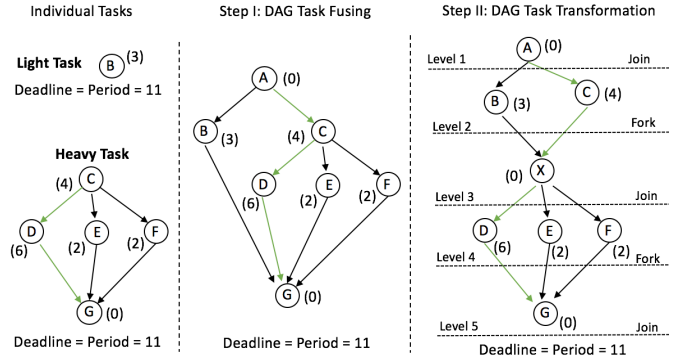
Individual Tasks

Light Task B (3)

Deadline = Period = 11

Heavy Task

(4) C

D E F

(6) (2) (2)

G (0)

Deadline = Period = 11

Step I: DAG Task Fusing

A (0)

B (3) (4) C

D E F

(6) (2) (2)

G (0)

Deadline = Period = 11

Step II: DAG Task Transformation

A (0)

Level 1 Join

B (3) C (4)

Level 2 Fork

(0) X

Level 3 Join

D (6) E (2) F (2)

Level 4 Fork

G (0)

Level 5 Join

Deadline = Period = 11